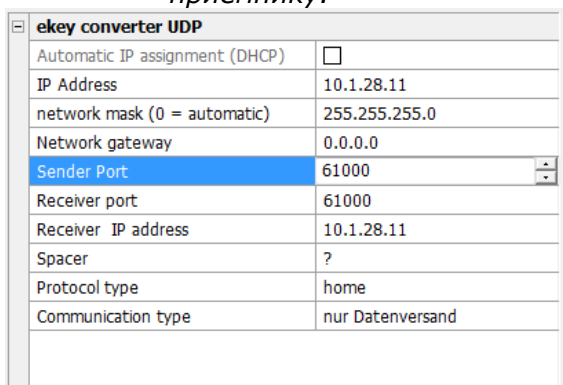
приемнику.

ekey converter UDP

| | |
|---|---|
| Automatic IP assignment (DHCP) | ☐ |
| IP Address | 10.1.28.11 |
| network mask (0 = automatic) | 255.255.255.0 |
| Network gateway | 0.0.0.0 |
| Sender Port | 61000 |
| Receiver port | 61000 |
| Receiver IP address | 10.1.28.11 |
| Spacer | ? |
| Protocol type | home |
| Communication type | nur Datenversand |